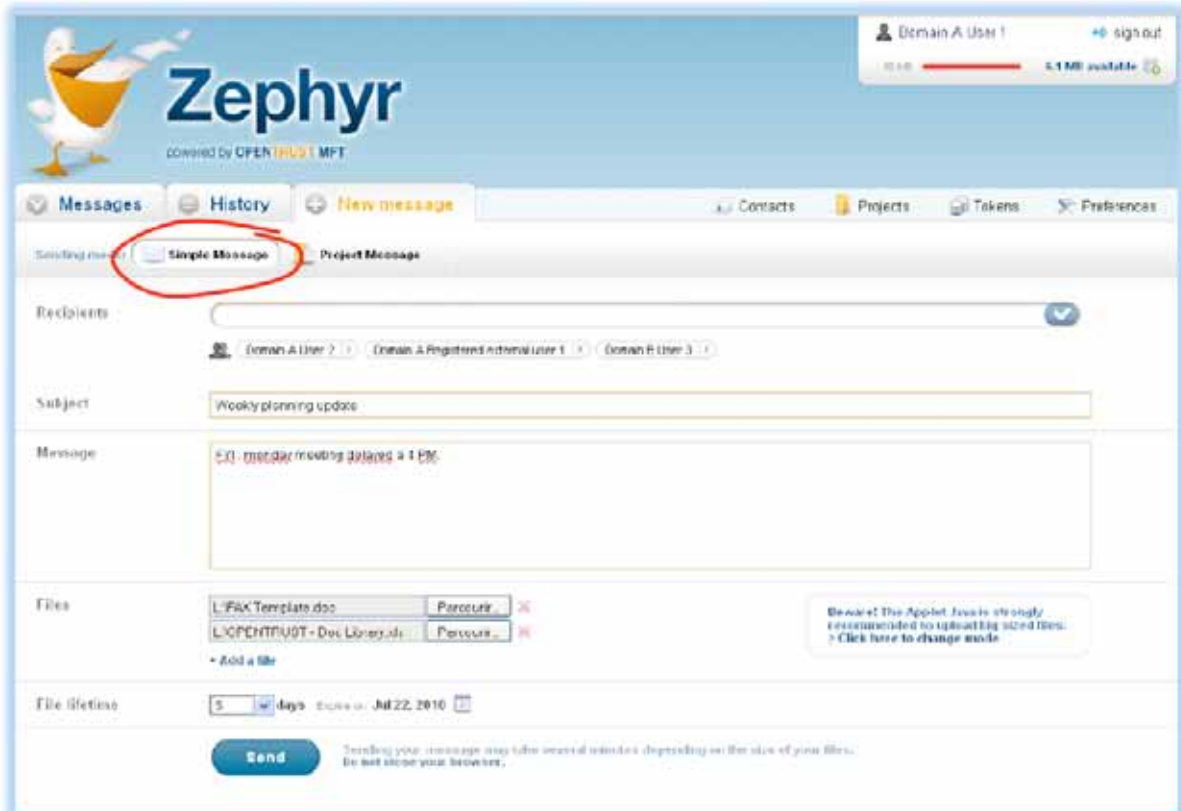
Domain A User 1
sign out
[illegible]
5.1 MB available

Zephyr
powered by OPENTRUST MFT

Messages
History
New message
Contacts
Projects
Tokens
Preferences

Sending mode
Simple Message
Project Message

Recipients
Domain A User 2
Domain A Registered external user 1
Domain B User 3

Subject
Weekly planning update

Message
FYI : monday meeting delayed a 4 PM.

Files
L:\FAX Template.doc
Parcourir...
L:\OPENTRUST - Doc Library.xls
Parcourir...
+ Add a file

Beware! The Applet Java is strongly recommended to upload big sized files.
> Click here to change mode

File lifetime
5
days
Expires on
Jul 22, 2010

Send
Sending your message may take several minutes depending on the size of your files.
Do not close your browser.